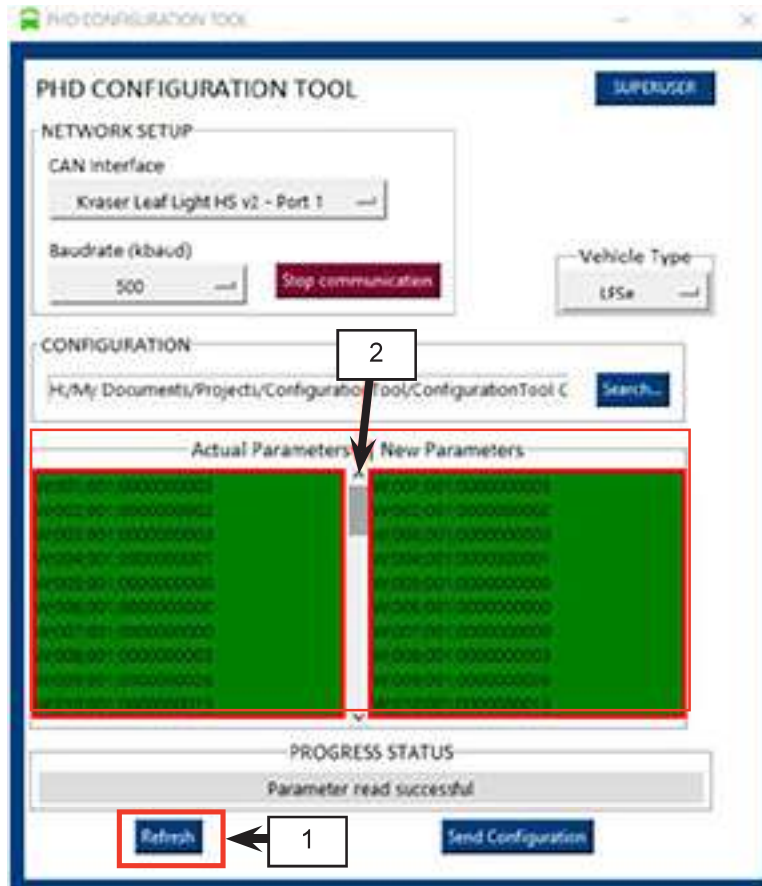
PHD CONFIGURATION TOOL

PHD CONFIGURATION TOOL

SUPERUSER

NETWORK SETUP

CAN Interface

Kraser Leaf Light HS v2 - Port 1

Baudrate (kbaud)

500

Stop communication

Vehicle Type

LFSe

CONFIGURATION

H:/My Documents/Projects/ConfigurationTool/ConfigurationTool C

Search...

2

Actual Parameters

New Parameters

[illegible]

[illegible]

PROGRESS STATUS

Parameter read successful

Refresh

1

Send Configuration